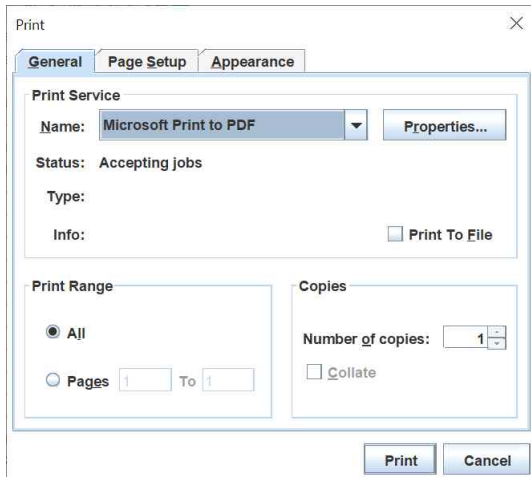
Print

×

General | Page Setup | Appearance

Print Service

Name: Microsoft Print to PDF

Properties...

Status: Accepting jobs

Type:

Info:

Print To File

Print Range

All

Pages 1 To 1

Copies

Number of copies: 1

Collate

Print

Cancel